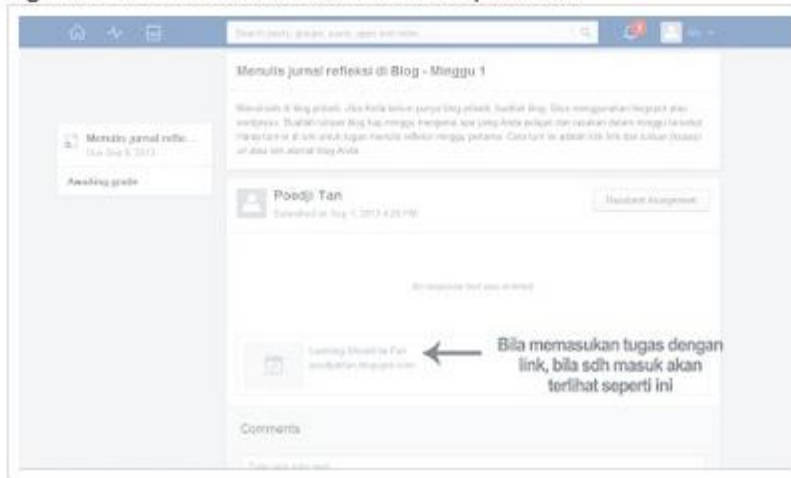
Search posts, groups, users, apps and more...

Menulis jurnal refleksi di Blog - Minggu 1

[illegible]

Menulis jurnal refle...
Due Sep 9, 2013

Awaiting grade

Poedji Tan
Submitted at Sep 1, 2013 4:29 PM

Resubmit Assignment

No response text was entered.

Learning Moodle ke Tan
poedjiatan.blogspot.com

Bila memasukan tugas dengan link, bila sdh masuk akan terlihat seperti ini

Comments

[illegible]